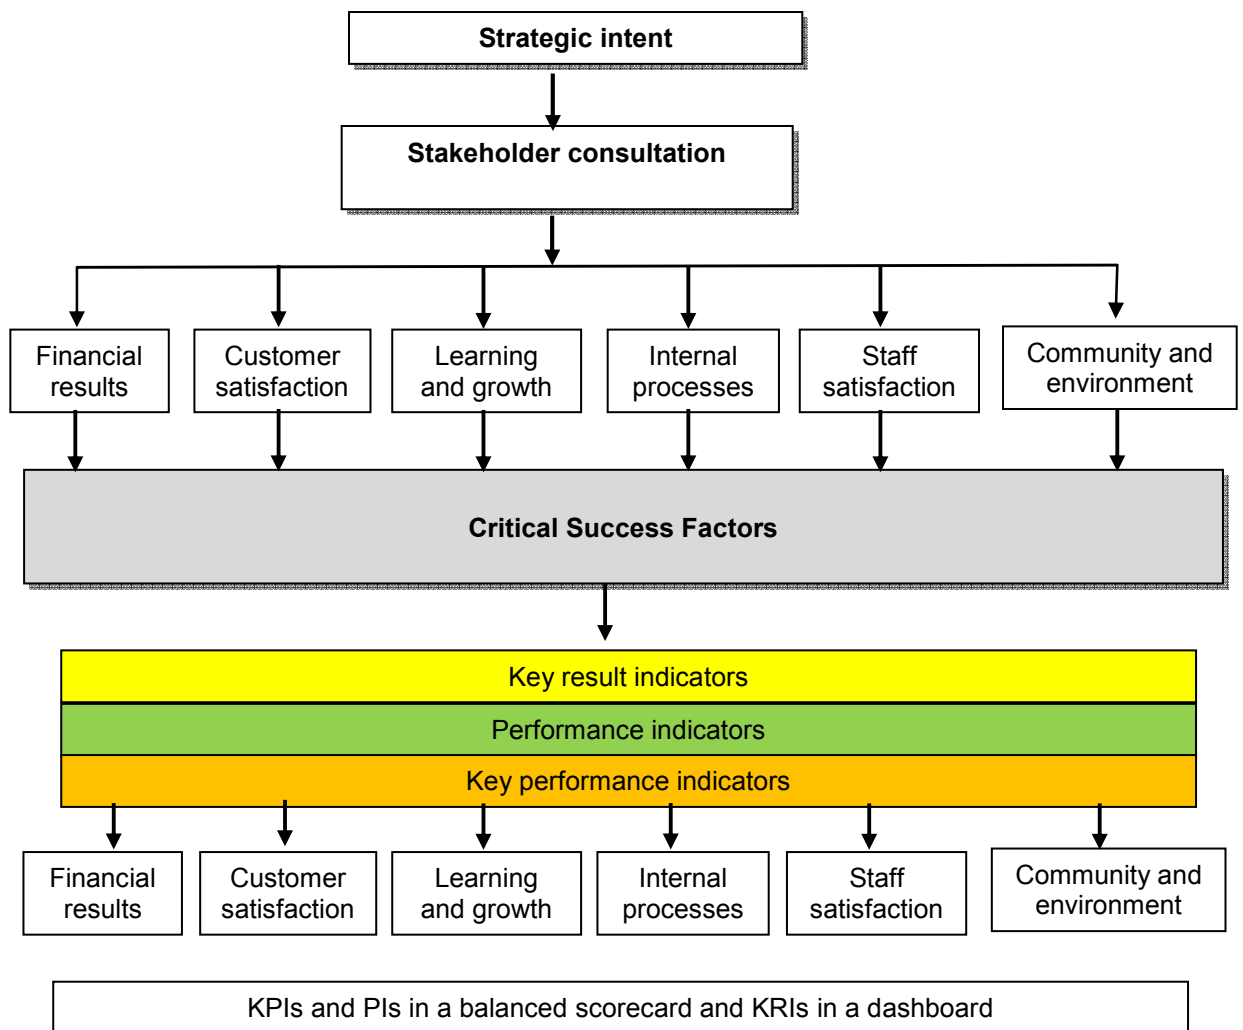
Strategic intent

Stakeholder consultation

Financial results

Customer satisfaction

Learning and growth

Internal processes

Staff satisfaction

Community and environment

Critical Success Factors

Key result indicators

Performance indicators

Key performance indicators

Financial results

Customer satisfaction

Learning and growth

Internal processes

Staff satisfaction

Community and environment

KPIs and PIs in a balanced scorecard and KRIs in a dashboard